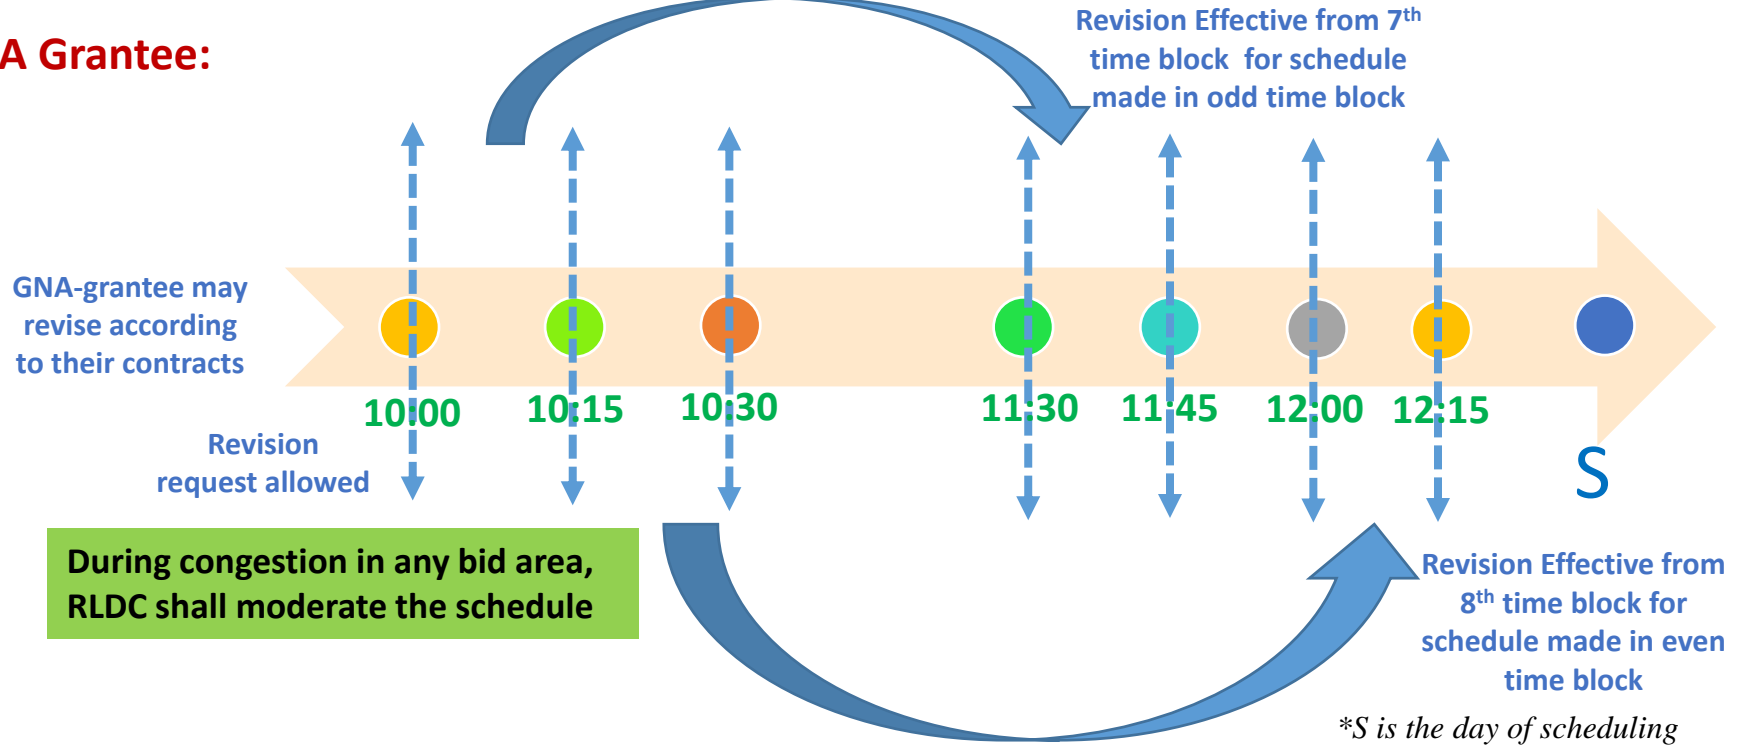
A Grantee:

Revision Effective from 7$^{th}$ time block for schedule made in odd time block

GNA-grantee may revise according to their contracts

10:00

10:15

10:30

11:30

11:45

12:00

12:15

S

Revision request allowed

During congestion in any bid area, RLDC shall moderate the schedule

Revision Effective from 8$^{th}$ time block for schedule made in even time block

*S is the day of scheduling